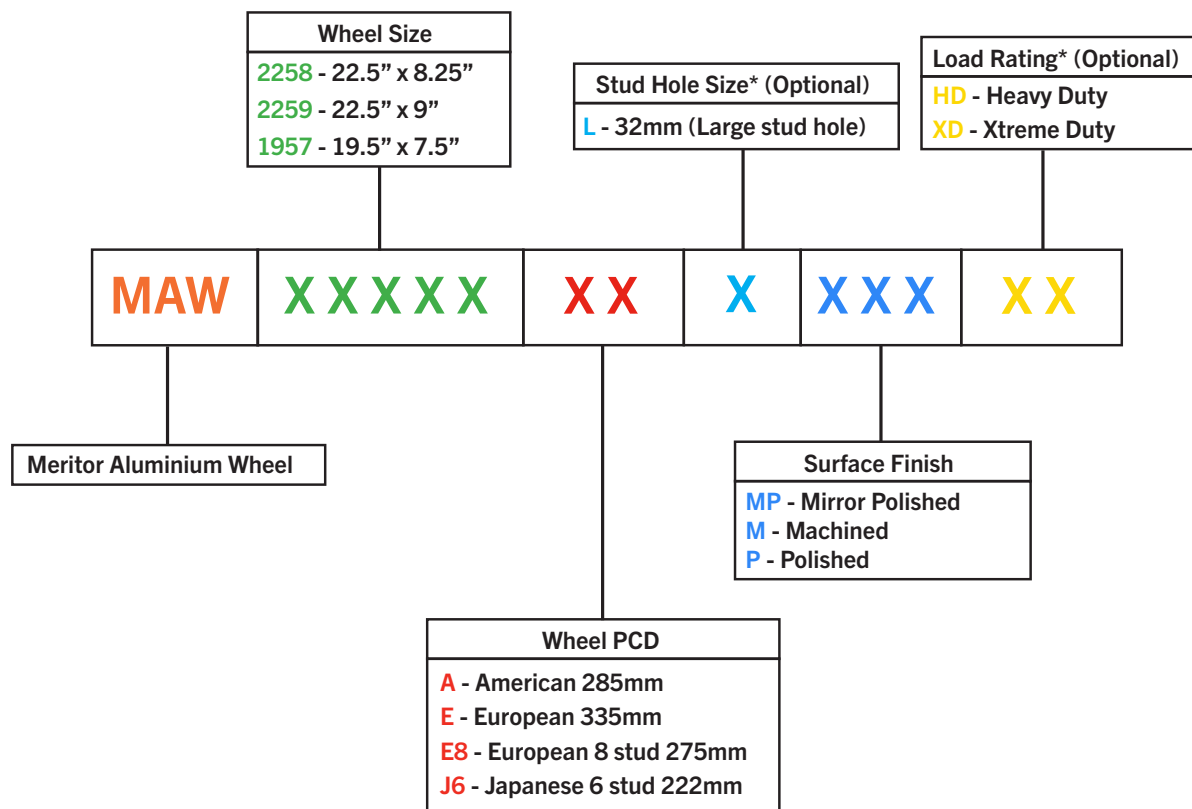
Wheel Size
2258 - 22.5” x 8.25”
2259 - 22.5” x 9”
1957 - 19.5” x 7.5”

Stud Hole Size* (Optional)
L - 32mm (Large stud hole)

Load Rating* (Optional)
HD - Heavy Duty
XD - Xtreme Duty

| MAW | X X X X X | X X | X | X X X | X X |
|---|---|---|---|---|---|

Meritor Aluminium Wheel

Surface Finish
MP - Mirror Polished
M - Machined
P - Polished

Wheel PCD
A - American 285mm
E - European 335mm
E8 - European 8 stud 275mm
J6 - Japanese 6 stud 222mm